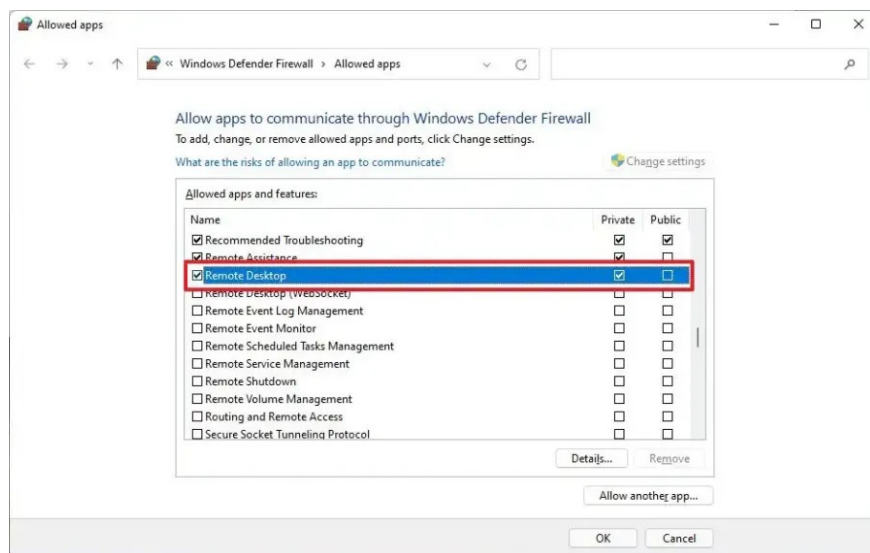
Allowed apps

« Windows Defender Firewall > Allowed apps

Allow apps to communicate through Windows Defender Firewall
To add, change, or remove allowed apps and ports, click Change settings.

What are the risks of allowing an app to communicate?

Change settings

Allowed apps and features:

| Name | Private | Public |
|---|---|---|
| ☑ Recommended Troubleshooting | ☑ | ☑ |
| ☑ Remote Assistance | ☑ | ☐ |
| ☑ Remote Desktop | ☑ | ☐ |
| ☐ Remote Desktop (WebSocket) | ☐ | ☐ |
| ☐ Remote Event Log Management | ☐ | ☐ |
| ☐ Remote Event Monitor | ☐ | ☐ |
| ☐ Remote Scheduled Tasks Management | ☐ | ☐ |
| ☐ Remote Service Management | ☐ | ☐ |
| ☐ Remote Shutdown | ☐ | ☐ |
| ☐ Remote Volume Management | ☐ | ☐ |
| ☐ Routing and Remote Access | ☐ | ☐ |
| ☐ Secure Socket Tunneling Protocol | ☐ | ☐ |

Details... Remove

Allow another app...

OK Cancel